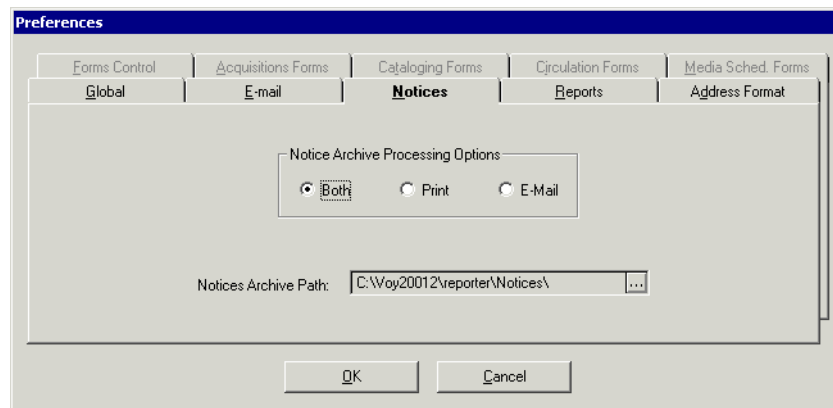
Preferences

Forms Control | Acquisitions Forms | Cataloging Forms | Circulation Forms | Media Sched. Forms

Global | E-mail | Notices | Reports | Address Format

Notice Archive Processing Options

Both Print E-Mail

Notices Archive Path: C:\Voy20012\reporter\Notices\ ...

OK Cancel